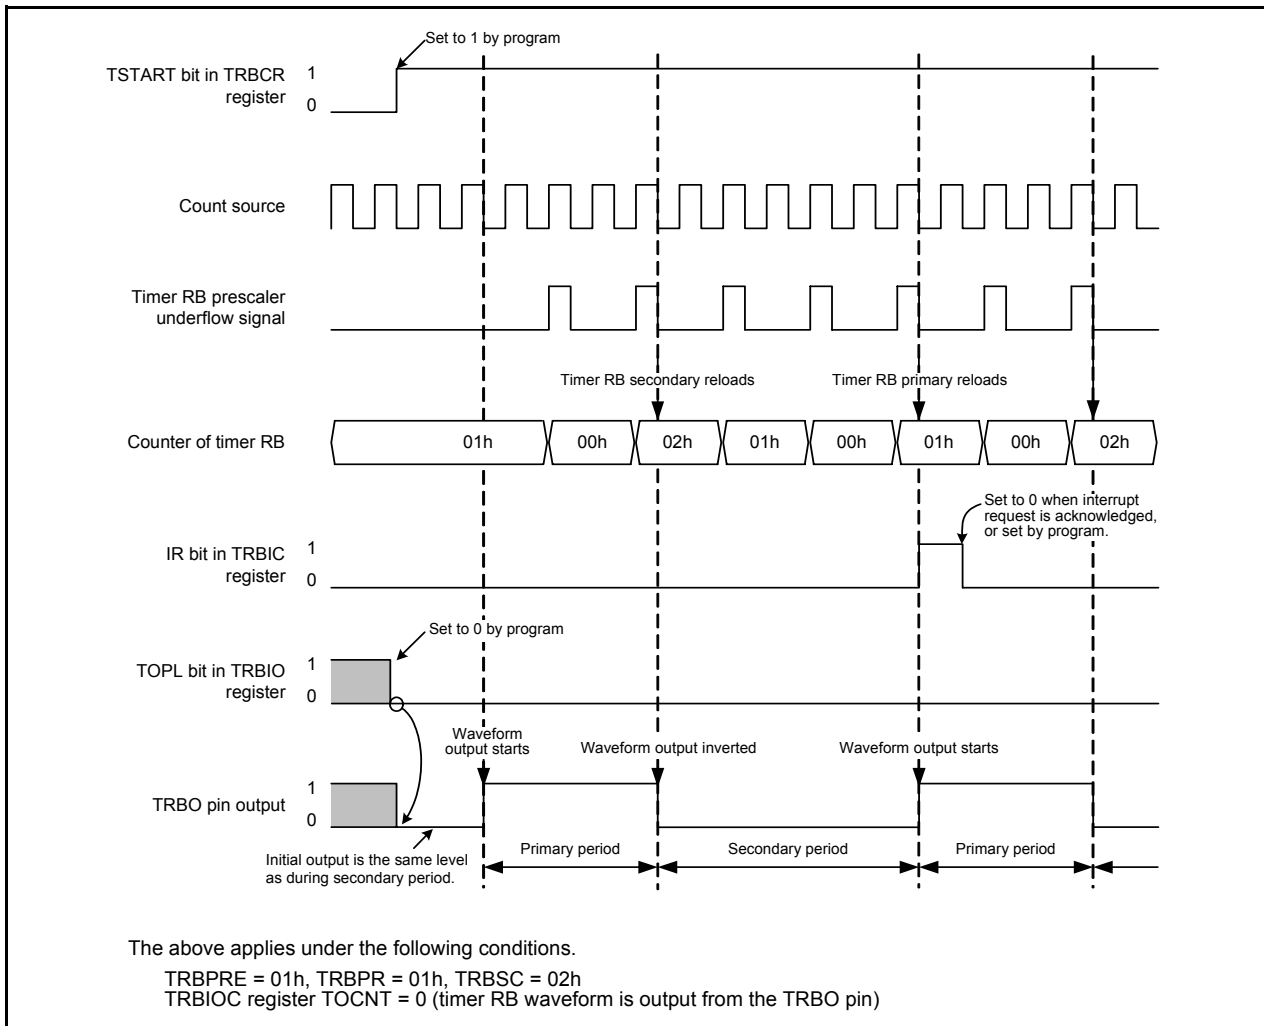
Set to 1 by program

TSTART bit in TRBCR register
1
0

Count source

Timer RB prescaler underflow signal

Timer RB secondary reloads
Timer RB primary reloads

Counter of timer RB
01h
00h
02h
01h
00h
01h
00h
02h

Set to 0 when interrupt request is acknowledged, or set by program.

IR bit in TRBIC register
1
0

Set to 0 by program

TOPL bit in TRBIO register
1
0

Waveform output starts
Waveform output inverted
Waveform output starts

TRBO pin output
1
0

Initial output is the same level as during secondary period.

Primary period
Secondary period
Primary period

The above applies under the following conditions.

TRBPRE = 01h, TRBPR = 01h, TRBSC = 02h
TRBIOC register TOCNT = 0 (timer RB waveform is output from the TRBO pin)